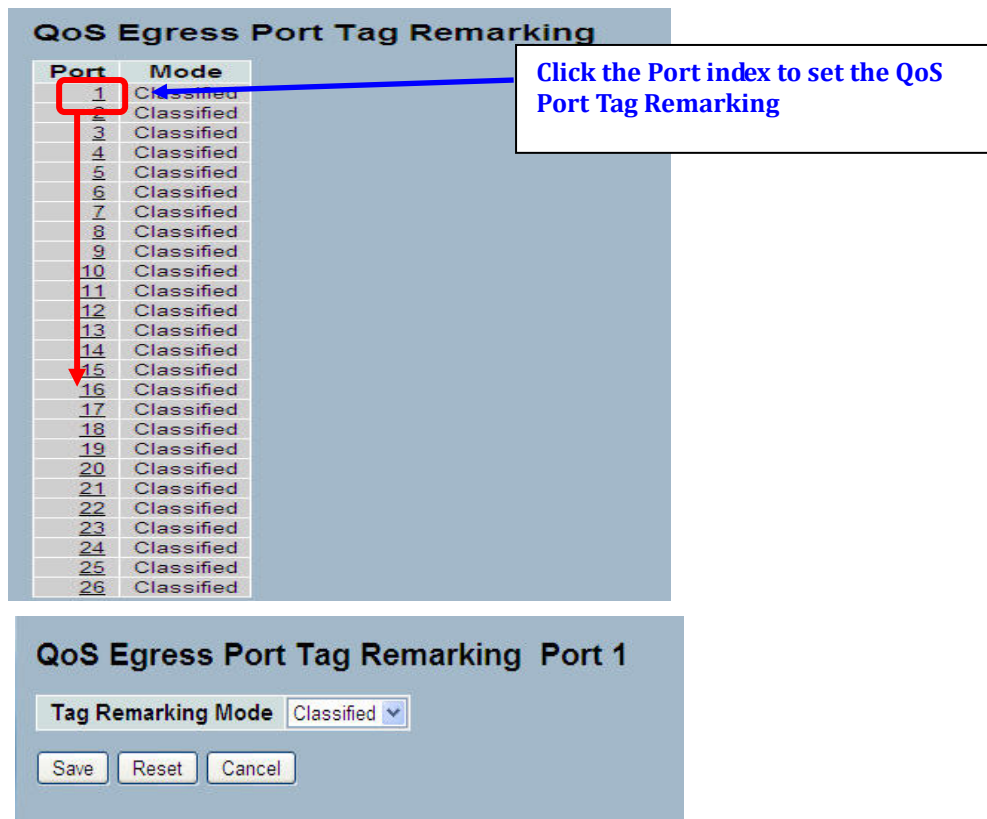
QoS Egress Port Tag Remarking

| Port | Mode |
|---|---|
| 1 | Classified |
| 2 | Classified |
| 3 | Classified |
| 4 | Classified |
| 5 | Classified |
| 6 | Classified |
| 7 | Classified |
| 8 | Classified |
| 9 | Classified |
| 10 | Classified |
| 11 | Classified |
| 12 | Classified |
| 13 | Classified |
| 14 | Classified |
| 15 | Classified |
| 16 | Classified |
| 17 | Classified |
| 18 | Classified |
| 19 | Classified |
| 20 | Classified |
| 21 | Classified |
| 22 | Classified |
| 23 | Classified |
| 24 | Classified |
| 25 | Classified |
| 26 | Classified |

Click the Port index to set the QoS Port Tag Remarking

QoS Egress Port Tag Remarking Port 1

Tag Remarking Mode Classified

Save Reset Cancel